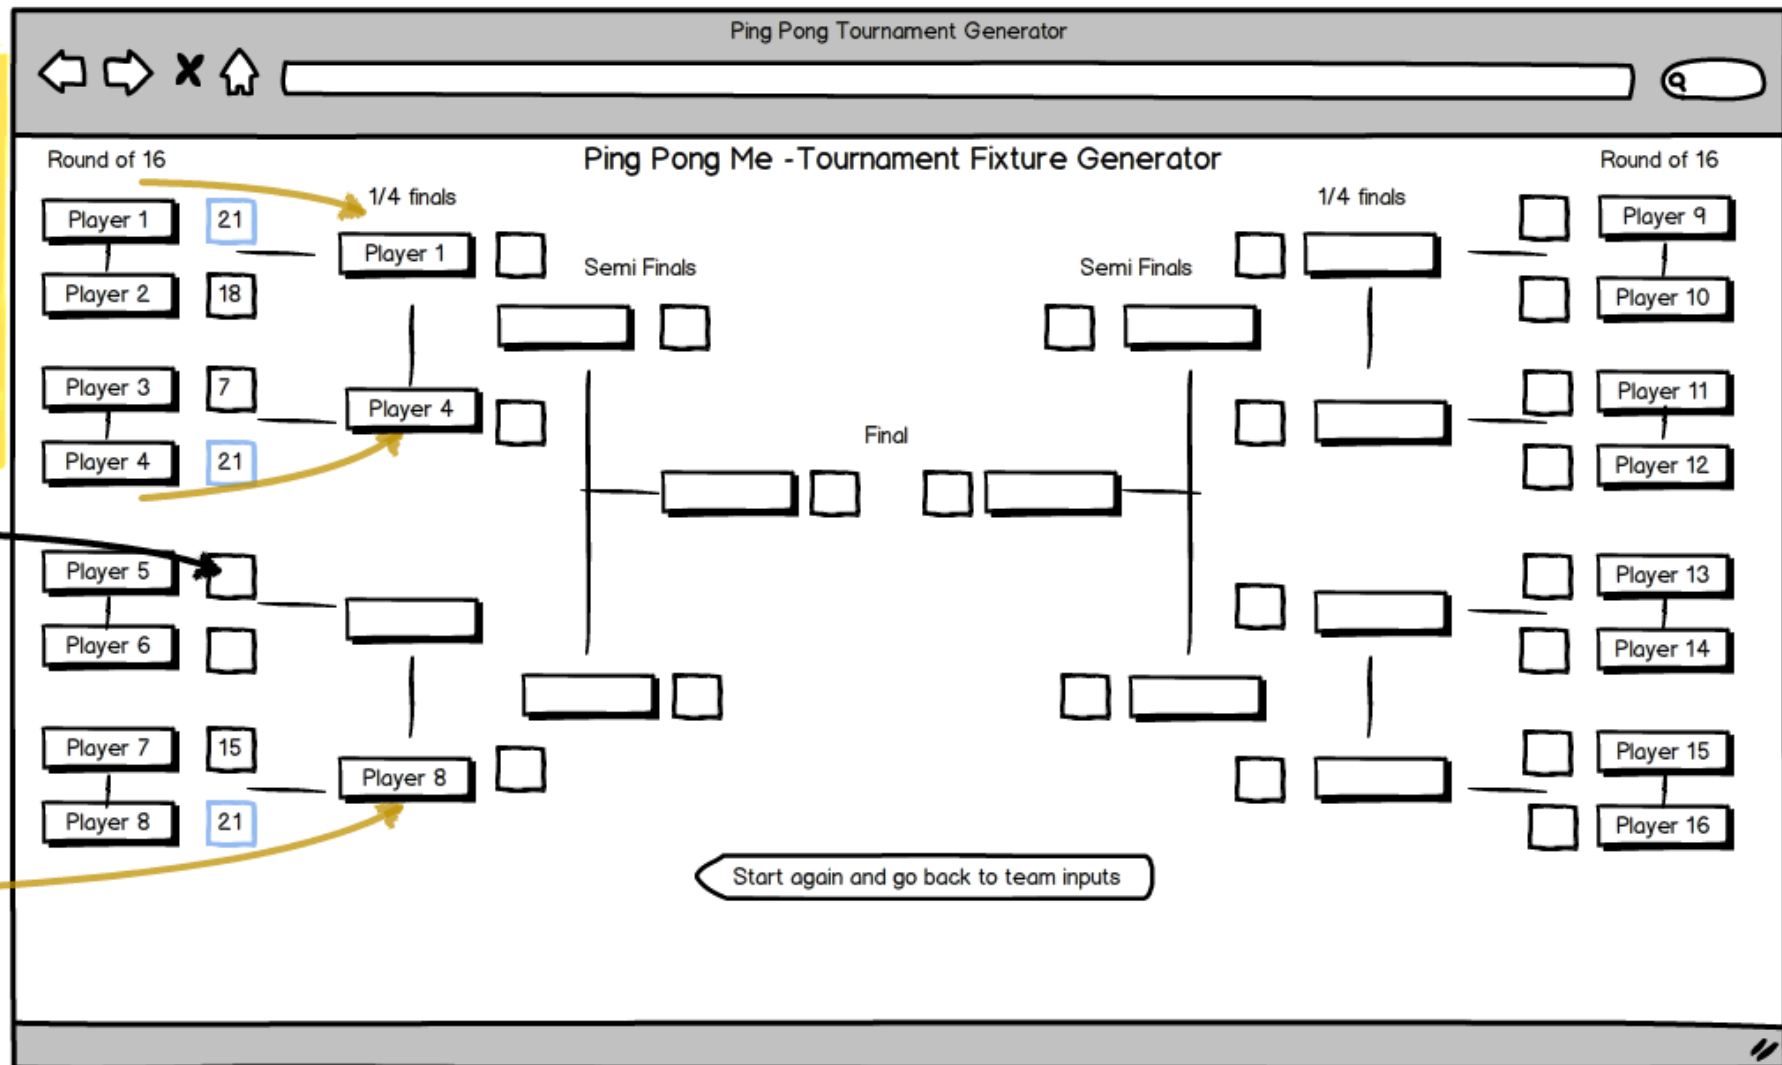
Ping Pong Tournament Generator

Round of 16

Ping Pong Me -Tournament Fixture Generator

Round of 16

1/4 finals

1/4 finals

Player 1 21

Player 2 18

Player 1

Semi Finals

Semi Finals

Player 9

Player 10

Player 3 7

Player 4 21

Player 4

Final

Player 11

Player 12

Player 5

Player 6

Player 13

Player 14

Player 7 15

Player 8 21

Player 8

Player 15

Player 16

Start again and go back to team inputs